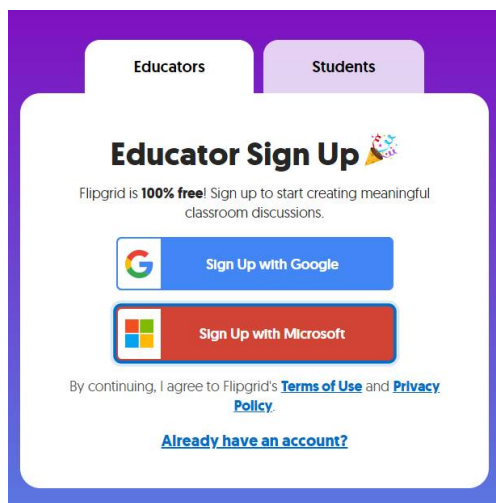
Educators

Students

Educator Sign Up

Flipgrid is **100% free**! Sign up to start creating meaningful classroom discussions.

Sign Up with Google

Sign Up with Microsoft

By continuing, I agree to Flipgrid's Terms of Use and Privacy Policy.

Already have an account?